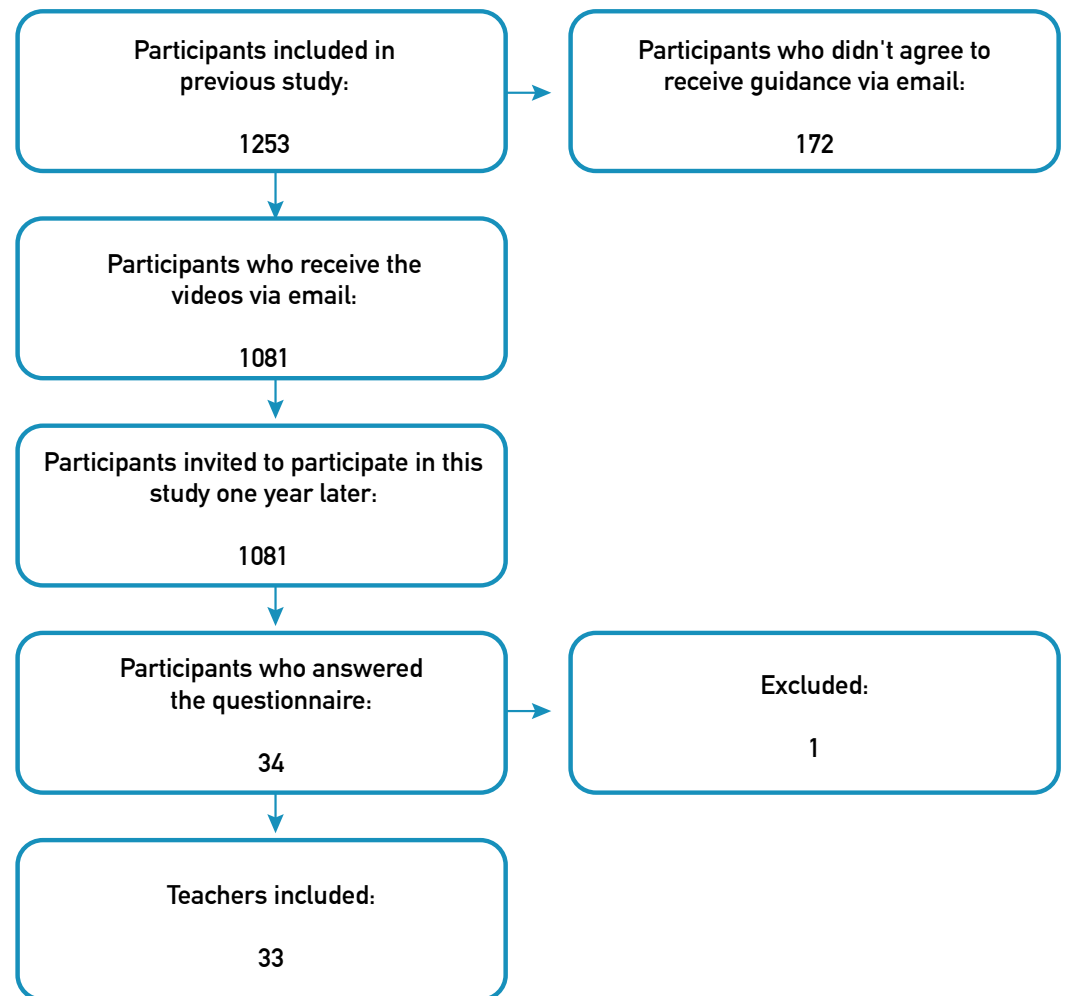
Participants included in previous study:

1253

Participants who didn't agree to receive guidance via email:

172

Participants who receive the videos via email:

1081

Participants invited to participate in this study one year later:

1081

Participants who answered the questionnaire:

34

Excluded:

1

Teachers included:

33